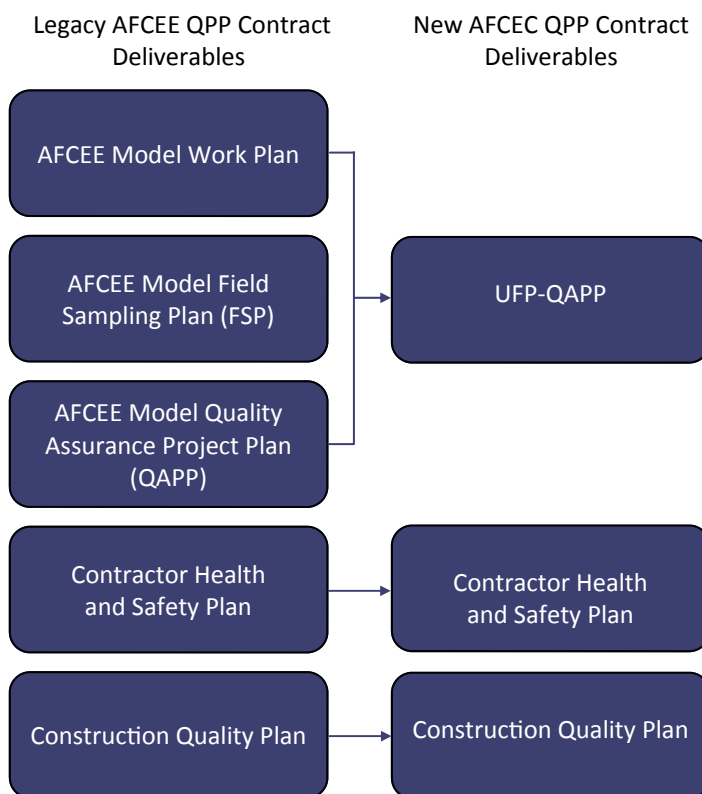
Legacy AFCEE QPP Contract Deliverables

New AFCEC QPP Contract Deliverables

AFCEE Model Work Plan

AFCEE Model Field Sampling Plan (FSP)

AFCEE Model Quality Assurance Project Plan (QAPP)

UFP-QAPP

Contractor Health and Safety Plan

Contractor Health and Safety Plan

Construction Quality Plan

Construction Quality Plan